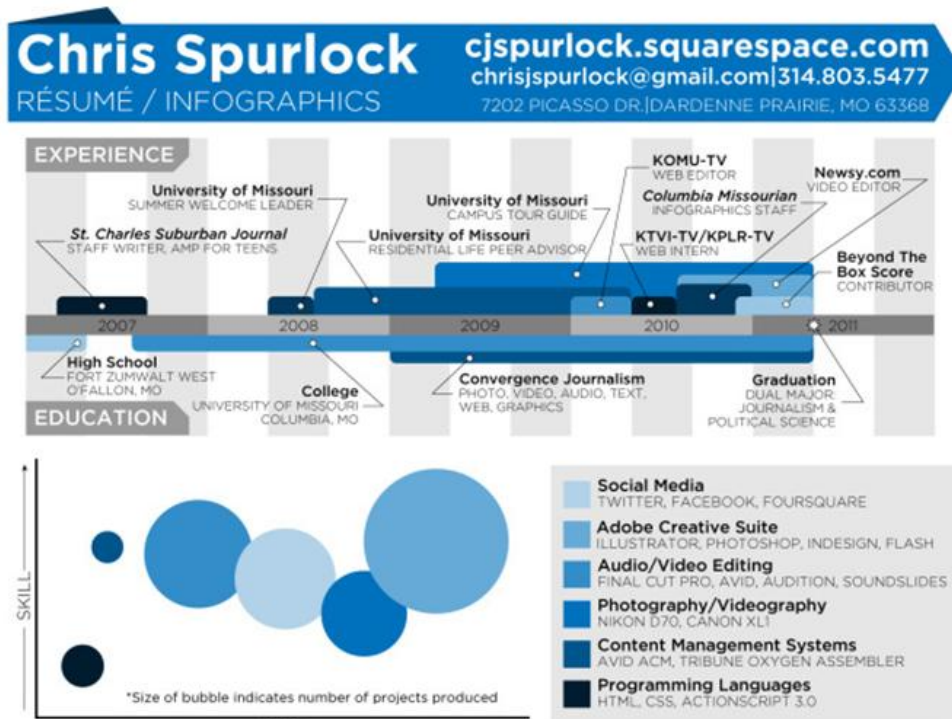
Chris Spurlock
RÉSUMÉ / INFOGRAPHICS

cjspurlock.squarespace.com
chrisjspurlock@gmail.com|314.803.5477
7202 PICASSO DR.|DARDENNE PRAIRIE, MO 63368

EXPERIENCE

University of Missouri
SUMMER WELCOME LEADER

St. Charles Suburban Journal
STAFF WRITER, AMP FOR TEENS

University of Missouri
RESIDENTIAL LIFE PEER ADVISOR

University of Missouri
CAMPUS TOUR GUIDE

KOMU-TV
WEB EDITOR

Columbia Missourian
INFOGRAPHICS STAFF

KTVI-TV/KPLR-TV
WEB INTERN

Newsy.com
VIDEO EDITOR

Beyond The Box Score
CONTRIBUTOR

2007 2008 2009 2010 2011

High School
FORT ZUMWALT WEST
O'FALLON, MO

College
UNIVERSITY OF MISSOURI
COLUMBIA, MO

Convergence Journalism
PHOTO, VIDEO, AUDIO, TEXT, WEB, GRAPHICS

Graduation
DUAL MAJOR:
JOURNALISM &
POLITICAL SCIENCE

EDUCATION

SKILL

*Size of bubble indicates number of projects produced

Social Media
TWITTER, FACEBOOK, FOURSQUARE

Adobe Creative Suite
ILLUSTRATOR, PHOTOSHOP, INDESIGN, FLASH

Audio/Video Editing
FINAL CUT PRO, AVID, AUDITION, SOUNDSLIDES

Photography/Videography
NIKON D70, CANON XL1

Content Management Systems
AVID ACM, TRIBUNE OXYGEN ASSEMBLER

Programming Languages
HTML, CSS, ACTIONSCRIPT 3.0